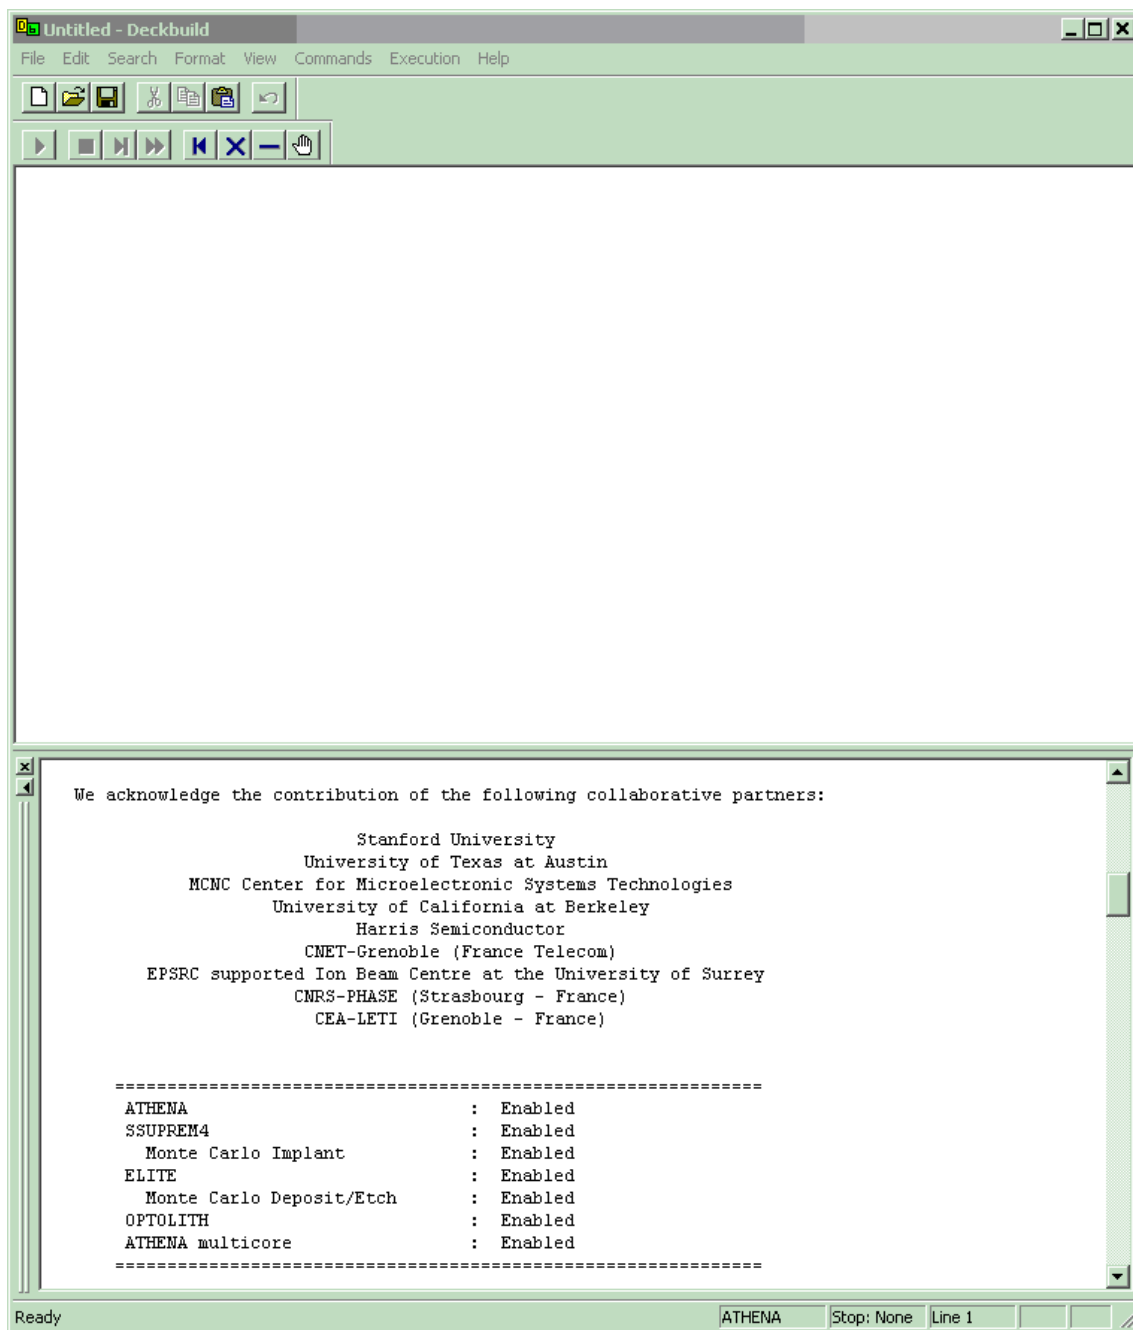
Untitled - Deckbuild

File Edit Search Format View Commands Execution Help

We acknowledge the contribution of the following collaborative partners:

Stanford University
University of Texas at Austin
MCNC Center for Microelectronic Systems Technologies
University of California at Berkeley
Harris Semiconductor
CNET-Grenoble (France Telecom)
EPSRC supported Ion Beam Centre at the University of Surrey
CNRS-PHASE (Strasbourg - France)
CEA-LETI (Grenoble - France)

==============================================================
ATHENA : Enabled
SSUPREM4 : Enabled
Monte Carlo Implant : Enabled
ELITE : Enabled
Monte Carlo Deposit/Etch : Enabled
OPTOLITH : Enabled
ATHENA multicore : Enabled
==============================================================

Ready ATHENA Stop: None Line 1